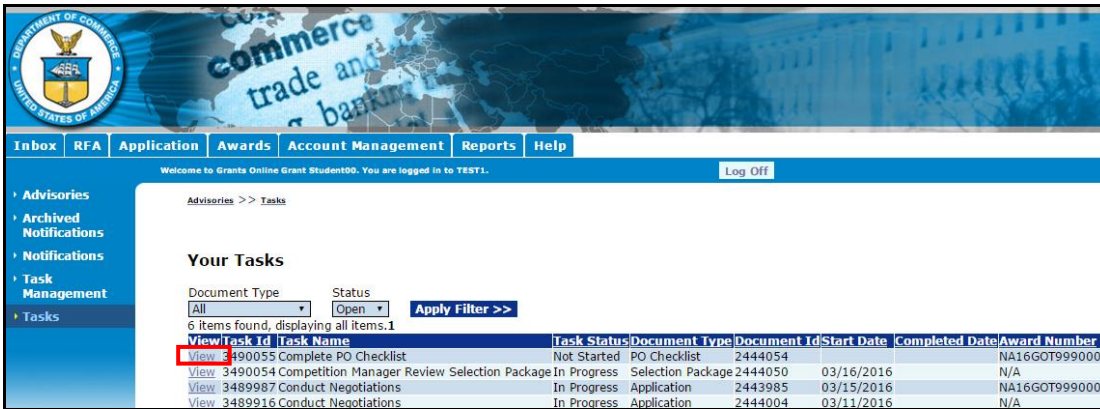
DEPARTMENT OF COMMERCE UNITED STATES OF AMERICA

commerce trade and banking

Inbox | RFA | Application | Awards | Account Management | Reports | Help

Welcome to Grants Online Grant Student00. You are logged in to TEST1.

Log Off

Advisories
Archived Notifications
Notifications
Task Management
Tasks

Advisories >> Tasks

Your Tasks

Document Type
All
Status
Open
Apply Filter >>

6 items found, displaying all items.1

| View | Task Id | Task Name | Task Status | Document Type | Document Id | Start Date | Completed Date | Award Number |
|---|---|---|---|---|---|---|---|---|
| View | 3490055 | Complete PO Checklist | Not Started | PO Checklist | 2444054 | | | NA16GOT999000 |
| View | 3490054 | Competition Manager Review Selection Package | In Progress | Selection Package | 2444050 | 03/16/2016 | | N/A |
| View | 3489987 | Conduct Negotiations | In Progress | Application | 2443985 | 03/15/2016 | | NA16GOT999000 |
| View | 3489916 | Conduct Negotiations | In Progress | Application | 2444004 | 03/11/2016 | | N/A |